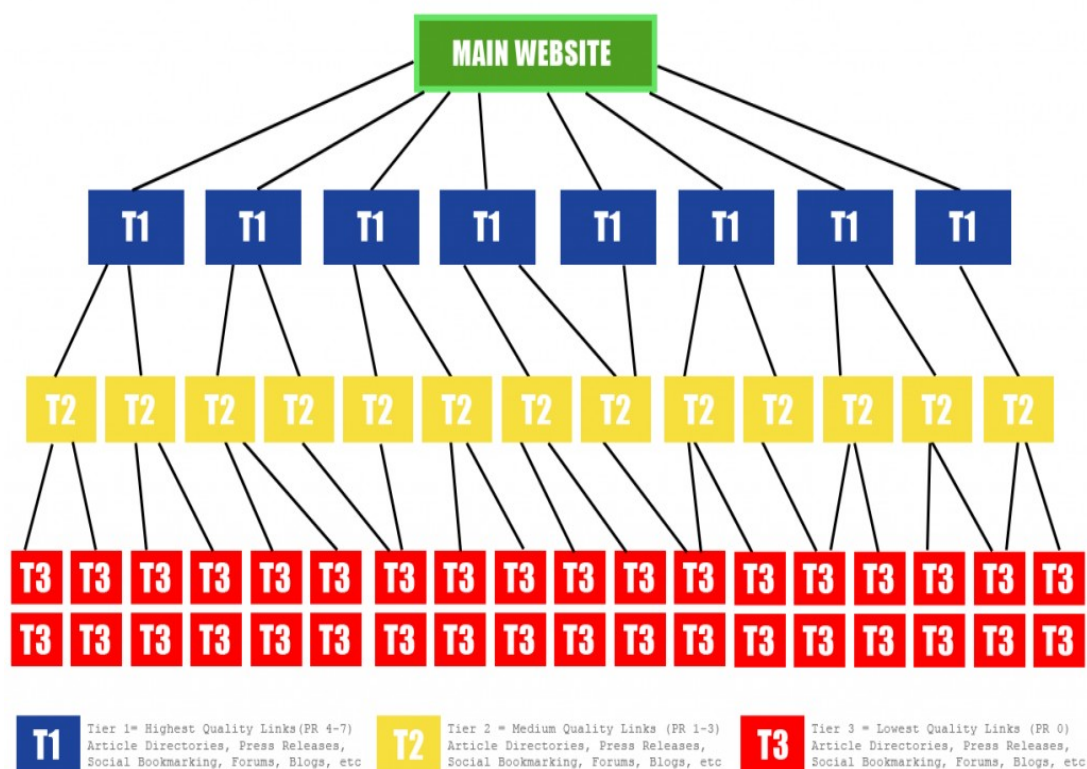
MAIN WEBSITE

T1 T1 T1 T1 T1 T1 T1 T1

T2 T2 T2 T2 T2 T2 T2 T2 T2 T2 T2 T2 T2

T3 T3 T3 T3 T3 T3 T3 T3 T3 T3 T3 T3 T3 T3 T3 T3 T3 T3

T3 T3 T3 T3 T3 T3 T3 T3 T3 T3 T3 T3 T3 T3 T3 T3 T3 T3

T1 Tier 1= Highest Quality Links(PR 4-7) Article Directories, Press Releases, Social Bookmarking, Forums, Blogs, etc

T2 Tier 2 = Medium Quality Links (PR 1-3) Article Directories, Press Releases, Social Bookmarking, Forums, Blogs, etc

T3 Tier 3 = Lowest Quality Links (PR 0) Article Directories, Press Releases, Social Bookmarking, Forums, Blogs, etc